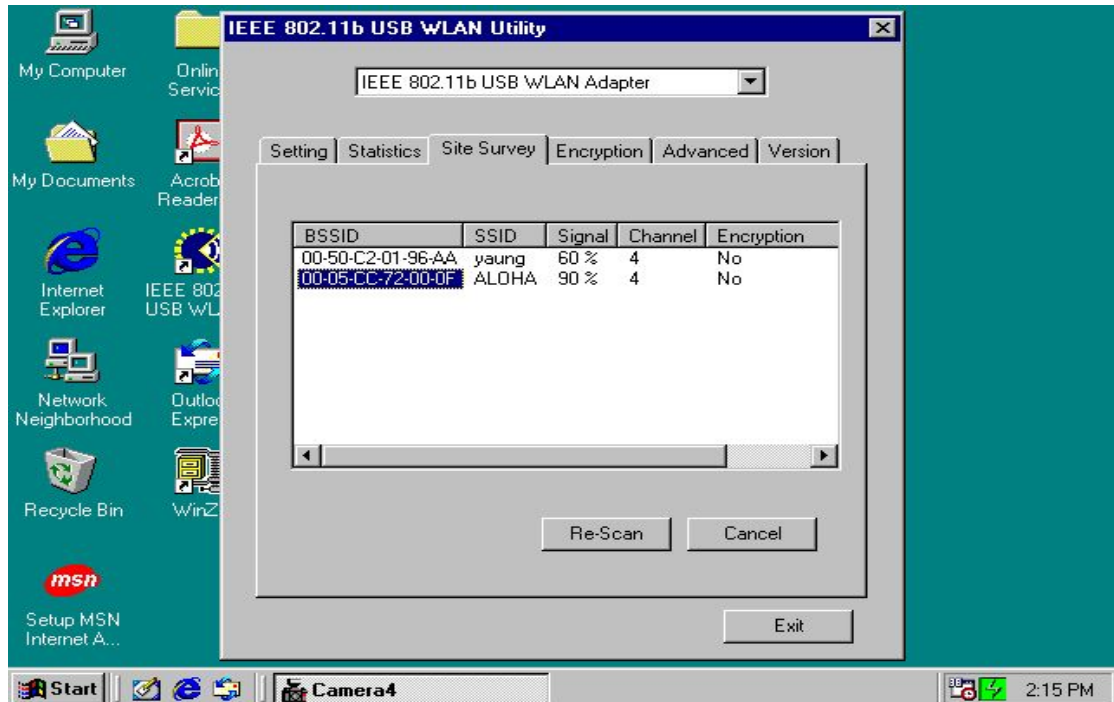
My Computer

Onlin Servic

My Documents

Acrob Reader

Internet Explorer

IEEE 802 USB WL

Network Neighborhood

Outlo Expre

Recycle Bin

WinZ

msn

Setup MSN Internet A...

IEEE 802.11b USB WLAN Utility

IEEE 802.11b USB WLAN Adapter

Setting | Statistics | Site Survey | Encryption | Advanced | Version

| BSSID | SSID | Signal | Channel | Encryption |
|---|---|---|---|---|
| 00-50-C2-01-96-AA | yaung | 60 % | 4 | No |
| 00-05-CC-72-00-0F | ALOHA | 90 % | 4 | No |

Re-Scan

Cancel

Exit

Start

Camera4

2:15 PM